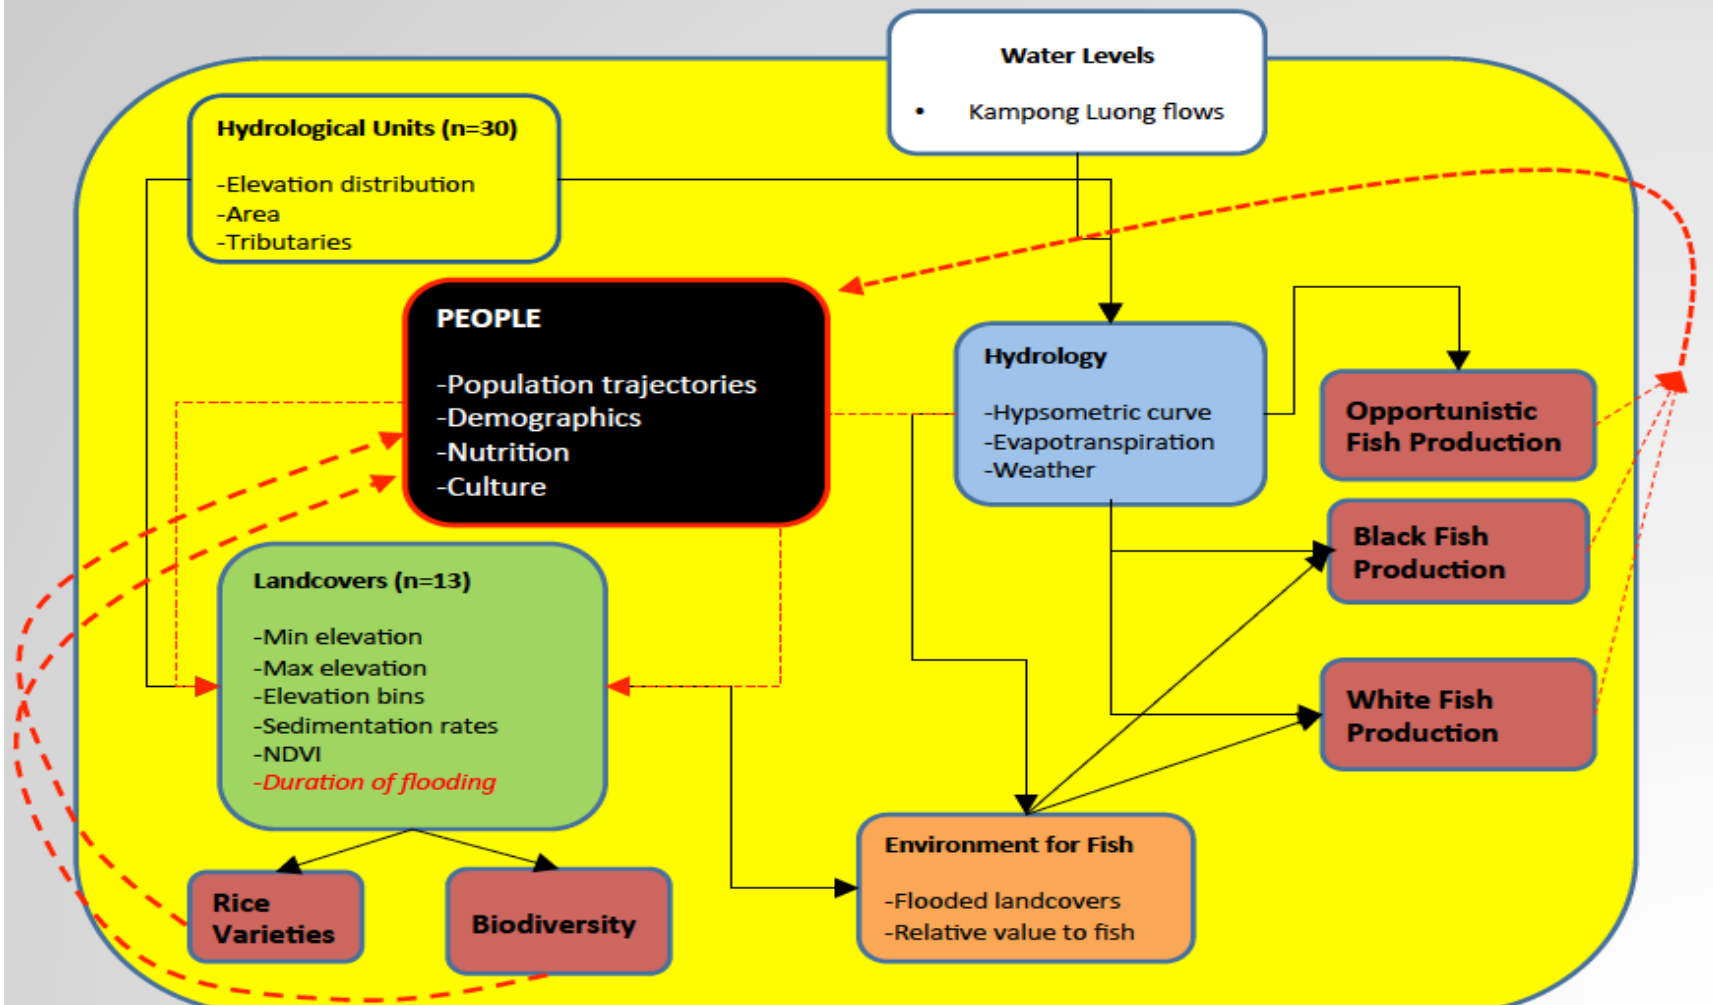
Water Levels

• Kampong Luong flows

Hydrological Units (n=30)

-Elevation distribution
-Area
-Tributaries

PEOPLE

-Population trajectories
-Demographics
-Nutrition
-Culture

Hydrology

-Hypsometric curve
-Evapotranspiration
-Weather

Opportunistic Fish Production

Black Fish Production

White Fish Production

Landcovers (n=13)

-Min elevation
-Max elevation
-Elevation bins
-Sedimentation rates
-NDVI
-Duration of flooding

Environment for Fish

-Flooded landcovers
-Relative value to fish

Rice Varieties

Biodiversity